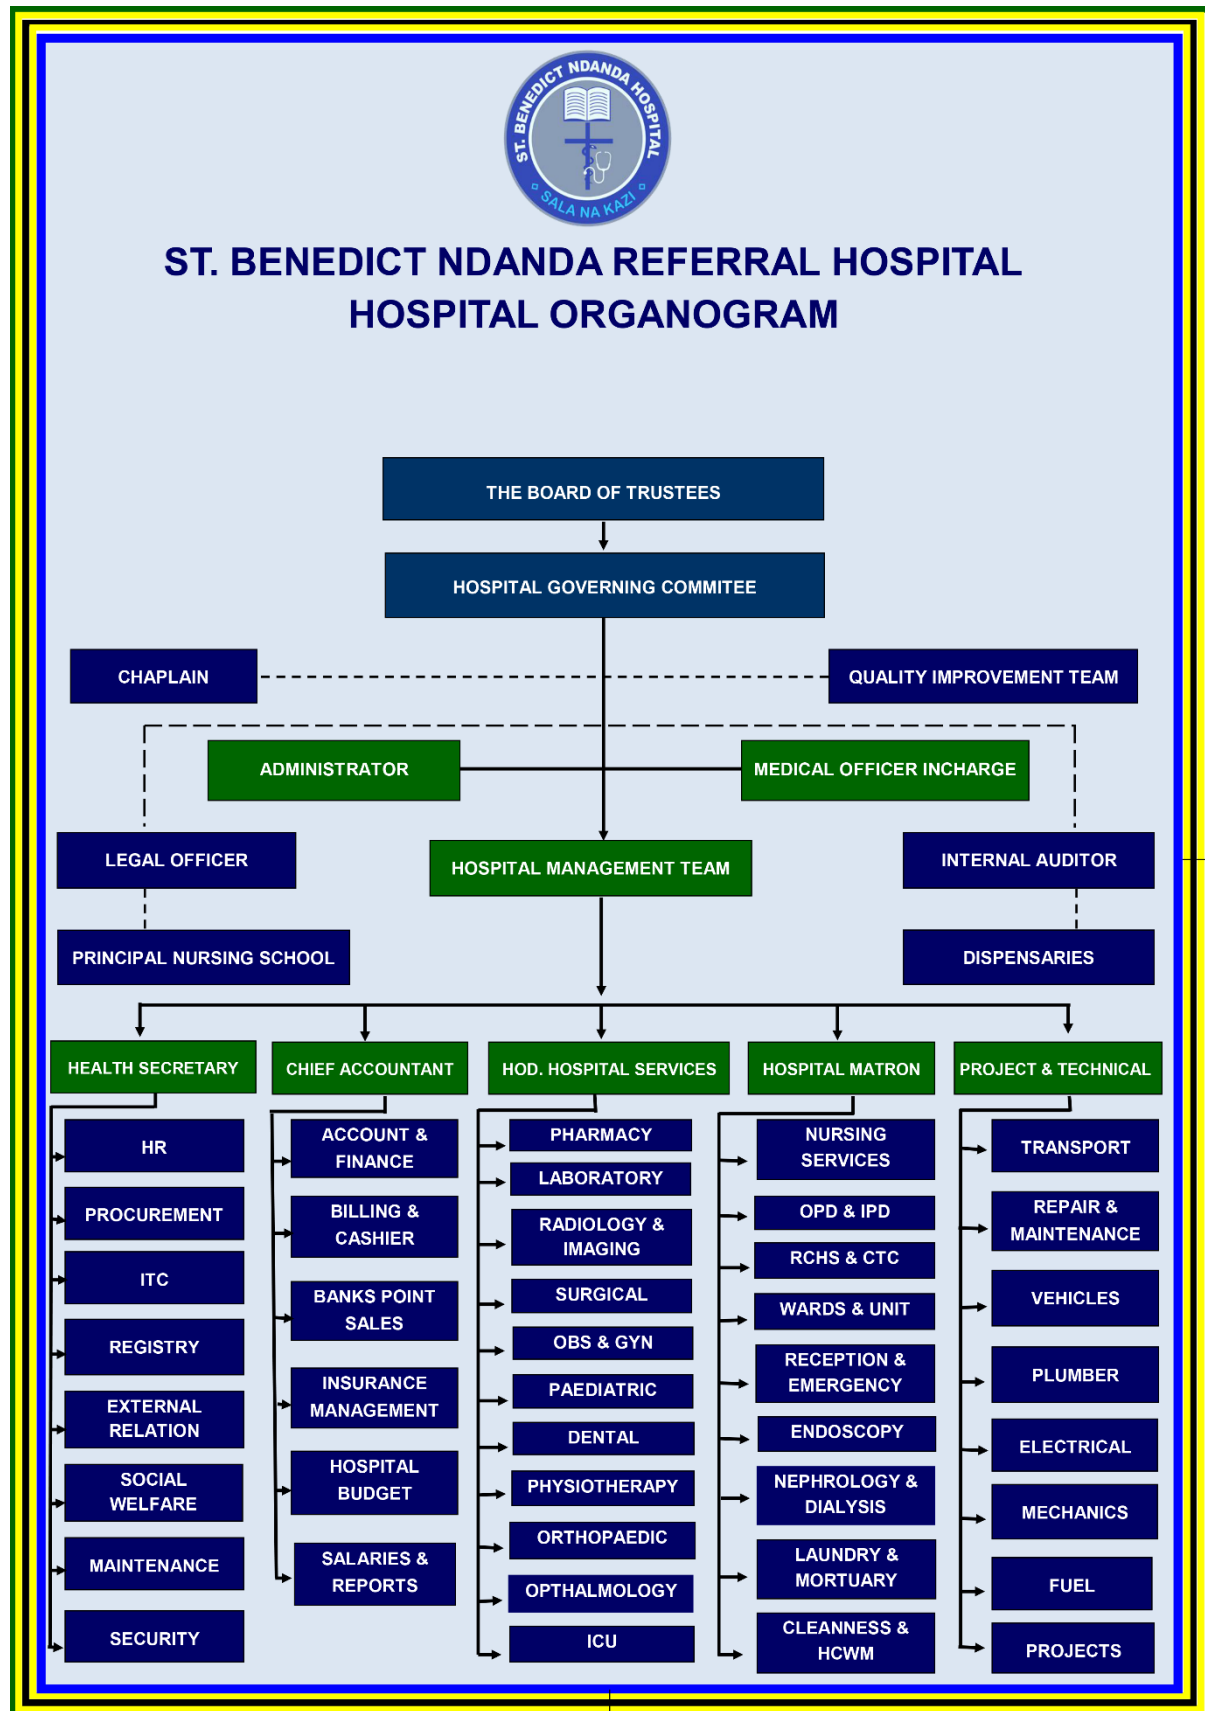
ST. BENEDICT NDANDA HOSPITAL
SALA NA KAZI

ST. BENEDICT NDANDA REFERRAL HOSPITAL
HOSPITAL ORGANOGRAM

THE BOARD OF TRUSTEES

HOSPITAL GOVERNING COMMITEE

CHAPLAIN

QUALITY IMPROVEMENT TEAM

ADMINISTRATOR

MEDICAL OFFICER INCHARGE

LEGAL OFFICER

HOSPITAL MANAGEMENT TEAM

INTERNAL AUDITOR

PRINCIPAL NURSING SCHOOL

DISPENSARIES

HEALTH SECRETARY

CHIEF ACCOUNTANT

HOD. HOSPITAL SERVICES

HOSPITAL MATRON

PROJECT & TECHNICAL

HR

PROCUREMENT

ITC

REGISTRY

EXTERNAL RELATION

SOCIAL WELFARE

MAINTENANCE

SECURITY

ACCOUNT & FINANCE

BILLING & CASHIER

BANKS POINT SALES

INSURANCE MANAGEMENT

HOSPITAL BUDGET

SALARIES & REPORTS

PHARMACY

LABORATORY

RADIOLOGY & IMAGING

SURGICAL

OBS & GYN

PAEDIATRIC

DENTAL

PHYSIOTHERAPY

ORTHOPAEDIC

OPTHALMOLOGY

ICU

NURSING SERVICES

OPD & IPD

RCHS & CTC

WARDS & UNIT

RECEPTION & EMERGENCY

ENDOSCOPY

NEPHROLOGY & DIALYSIS

LAUNDRY & MORTUARY

CLEANNESS & HCWM

TRANSPORT

REPAIR & MAINTENANCE

VEHICLES

PLUMBER

ELECTRICAL

MECHANICS

FUEL

PROJECTS